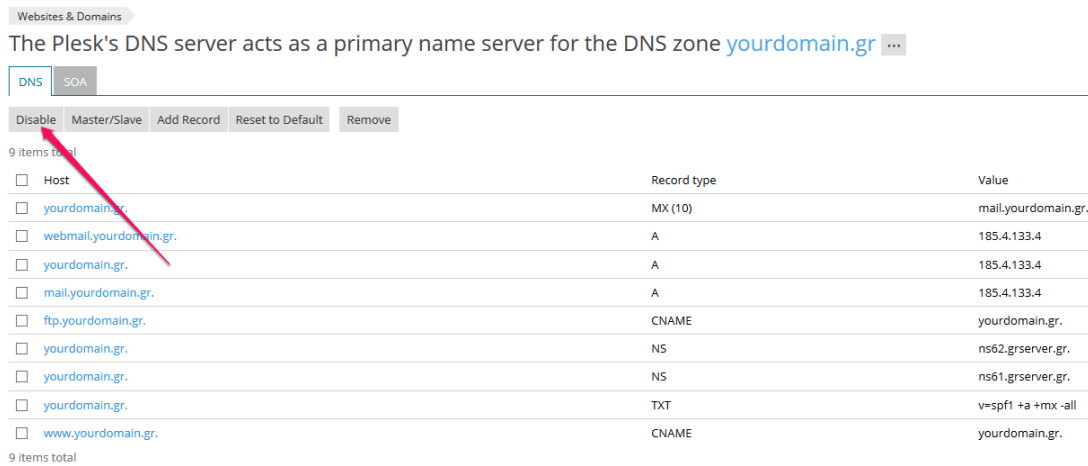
Websites & Domains

The Plesk's DNS server acts as a primary name server for the DNS zone yourdomain.gr ...

DNS SOA

Disable Master/Slave Add Record Reset to Default Remove

9 items total

| Host | Record type | Value |
|---|---|---|
| yourdomain.gr. | MX (10) | mail.yourdomain.gr. |
| webmail.yourdomain.gr. | A | 185.4.133.4 |
| yourdomain.gr. | A | 185.4.133.4 |
| mail.yourdomain.gr. | A | 185.4.133.4 |
| ftp.yourdomain.gr. | CNAME | yourdomain.gr. |
| yourdomain.gr. | NS | ns62.grserver.gr. |
| yourdomain.gr. | NS | ns61.grserver.gr. |
| yourdomain.gr. | TXT | v=spf1 +a +mx -all |
| www.yourdomain.gr. | CNAME | yourdomain.gr. |

9 items total